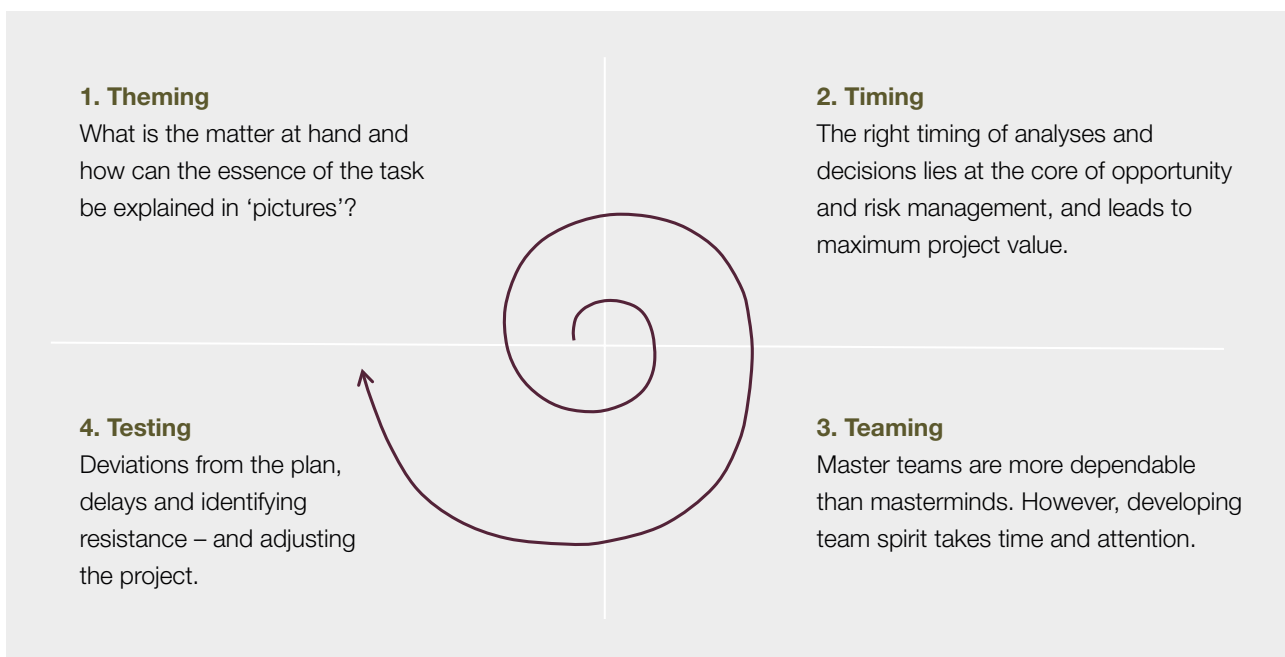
**1. Theming**
What is the matter at hand and how can the essence of the task be explained in ‘pictures’?

**2. Timing**
The right timing of analyses and decisions lies at the core of opportunity and risk management, and leads to maximum project value.

**4. Testing**
Deviations from the plan, delays and identifying resistance – and adjusting the project.

**3. Teaming**
Master teams are more dependable than masterminds. However, developing team spirit takes time and attention.